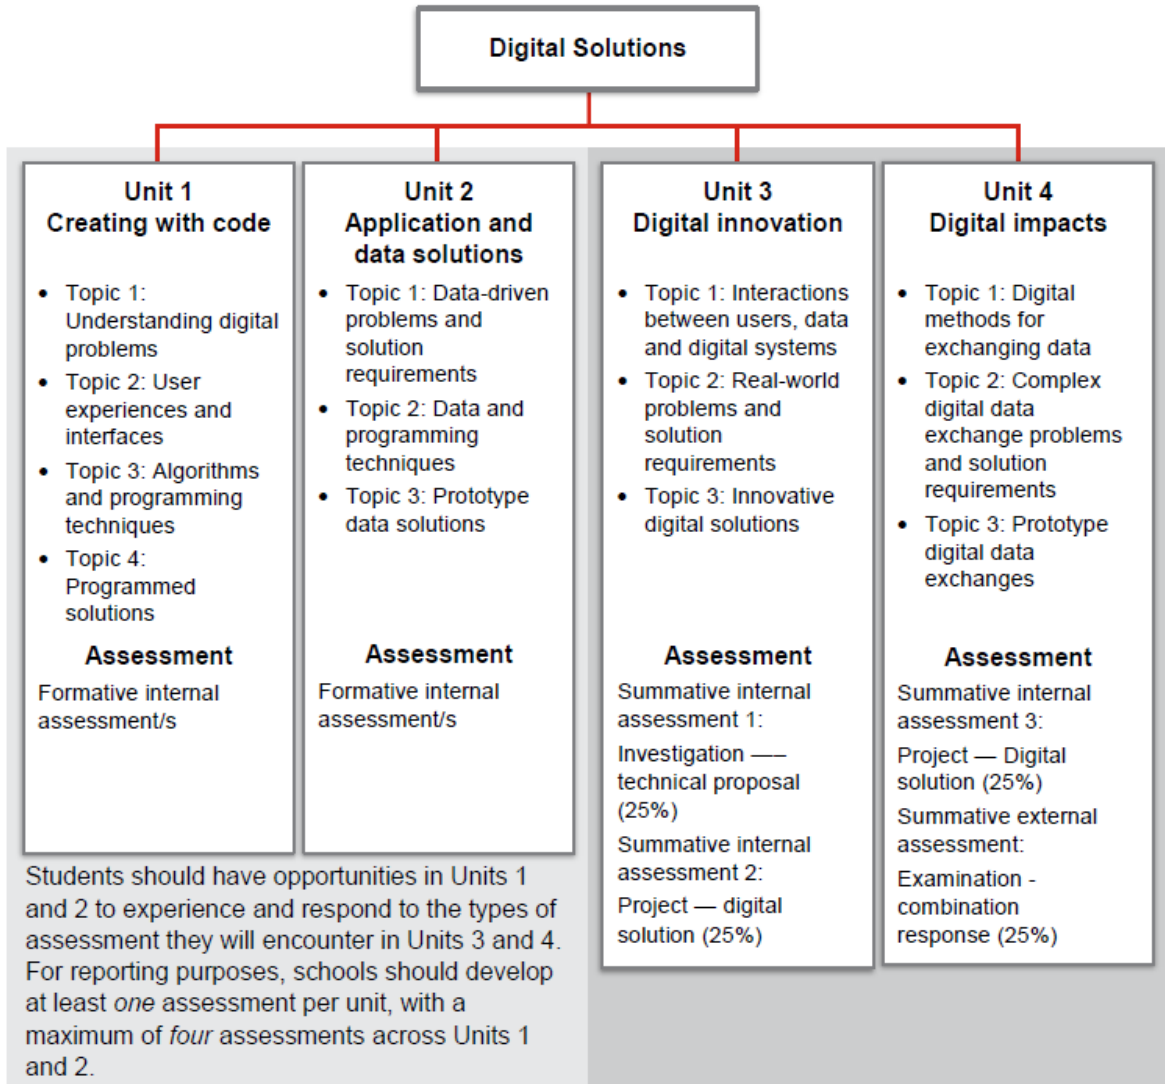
Digital Solutions

Unit 1
Creating with code

- Topic 1: Understanding digital problems
- Topic 2: User experiences and interfaces
- Topic 3: Algorithms and programming techniques
- Topic 4: Programmed solutions

Assessment
Formative internal assessment/s

Unit 2
Application and data solutions

- Topic 1: Data-driven problems and solution requirements
- Topic 2: Data and programming techniques
- Topic 3: Prototype data solutions

Assessment
Formative internal assessment/s

Students should have opportunities in Units 1 and 2 to experience and respond to the types of assessment they will encounter in Units 3 and 4. For reporting purposes, schools should develop at least *one* assessment per unit, with a maximum of *four* assessments across Units 1 and 2.

Unit 3
Digital innovation

- Topic 1: Interactions between users, data and digital systems
- Topic 2: Real-world problems and solution requirements
- Topic 3: Innovative digital solutions

Assessment
Summative internal assessment 1:
Investigation —– technical proposal (25%)
Summative internal assessment 2:
Project — digital solution (25%)

Unit 4
Digital impacts

- Topic 1: Digital methods for exchanging data
- Topic 2: Complex digital data exchange problems and solution requirements
- Topic 3: Prototype digital data exchanges

Assessment
Summative internal assessment 3:
Project — Digital solution (25%)
Summative external assessment:
Examination - combination response (25%)